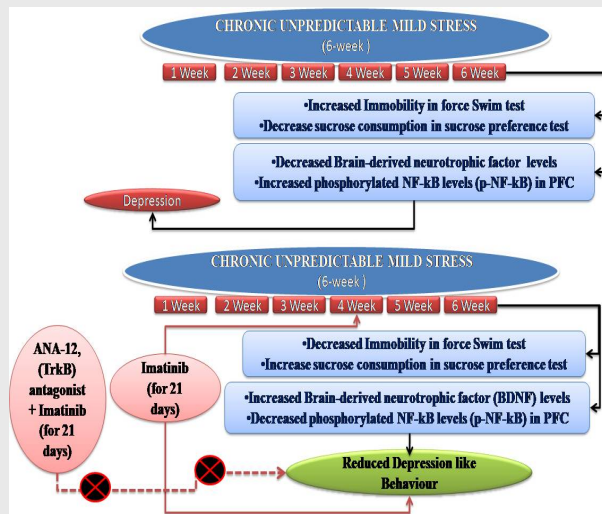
CHRONIC UNPREDICTABLE MILD STRESS
(6-week )

1 Week 2 Week 3 Week 4 Week 5 Week 6 Week

•Increased Immobility in force Swim test
•Decrease sucrose consumption in sucrose preference test

•Decreased Brain-derived neurotrophic factor levels
•Increased phosphorylated NF-kB levels (p-NF-kB) in PFC

Depression

CHRONIC UNPREDICTABLE MILD STRESS
(6-week )

1 Week 2 Week 3 Week 4 Week 5 Week 6 Week

ANA-12, (TrkB) antagonist + Imatinib (for 21 days)

Imatinib (for 21 days)

•Decreased Immobility in force Swim test
•Increase sucrose consumption in sucrose preference test

•Increased Brain-derived neurotrophic factor (BDNF) levels
•Decreased phosphorylated NF-kB levels (p-NF-kB) in PFC

Reduced Depression like Behaviour